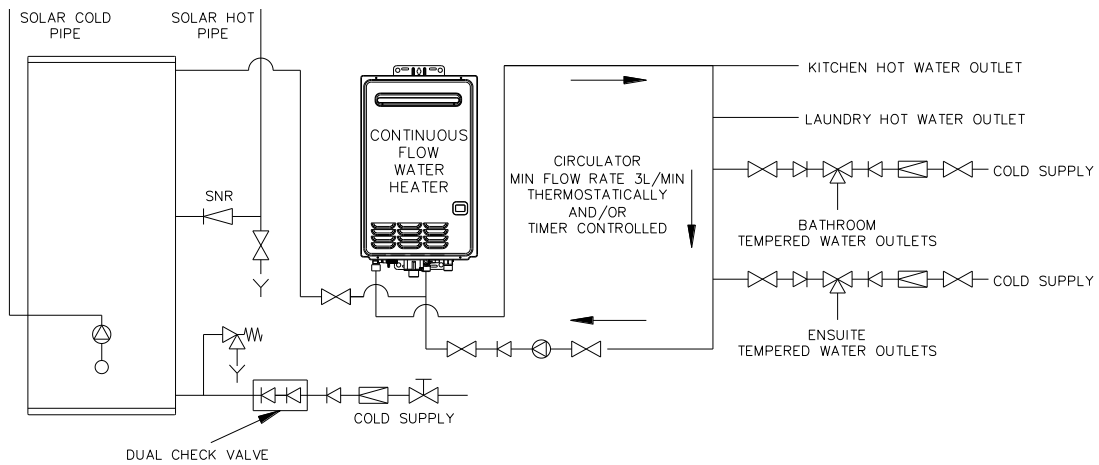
SOLAR COLD PIPE

SOLAR HOT PIPE

CONTINUOUS FLOW WATER HEATER

KITCHEN HOT WATER OUTLET

LAUNDRY HOT WATER OUTLET

CIRCULATOR
MIN FLOW RATE 3L/MIN
THERMOSTATICALLY
AND/OR
TIMER CONTROLLED

SNR

COLD SUPPLY

BATHROOM
TEMPERED WATER OUTLETS

COLD SUPPLY

ENSUITE
TEMPERED WATER OUTLETS

COLD SUPPLY

DUAL CHECK VALVE